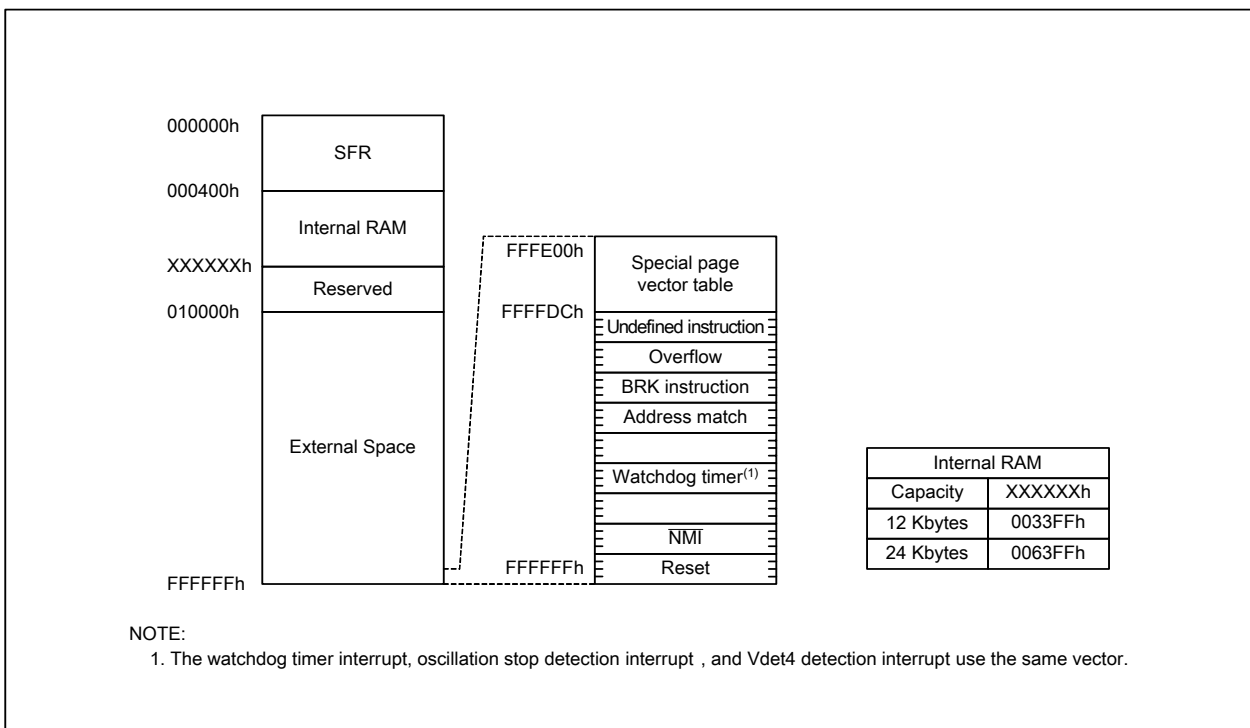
000000h

SFR

000400h

Internal RAM

XXXXXXh

Reserved

010000h

External Space

FFFFFFh

FFFE00h

Special page vector table

FFFFDCh

Undefined instruction

Overflow

BRK instruction

Address match

Watchdog timer$^{(1)}$

$\overline{NMI}$

FFFFFFh

Reset

| Internal RAM | |
|---|---|
| Capacity | XXXXXXh |
| 12 Kbytes | 0033FFh |
| 24 Kbytes | 0063FFh |

NOTE:
1. The watchdog timer interrupt, oscillation stop detection interrupt , and Vdet4 detection interrupt use the same vector.